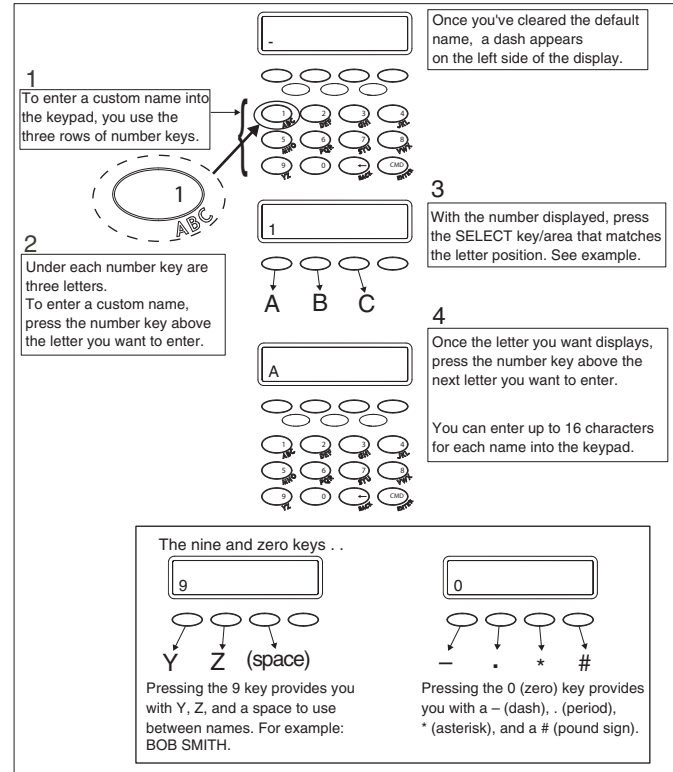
-

Once you've cleared the default name, a dash appears on the left side of the display.

1
To enter a custom name into the keypad, you use the three rows of number keys.

1 ABC 2 DEF 3 GHI 4 JKL
5 MNO 6 PQR 7 STU 8 VWX
9 YZ 0 ← BACK CMD ENTER

1
ABC

2
Under each number key are three letters.
To enter a custom name, press the number key above the letter you want to enter.

1

A B C

3
With the number displayed, press the SELECT key/area that matches the letter position. See example.

A

4
Once the letter you want displays, press the number key above the next letter you want to enter.

You can enter up to 16 characters for each name into the keypad.

1 ABC 2 DEF 3 GHI 4 JKL
5 MNO 6 PQR 7 STU 8 VWX
9 YZ 0 ← BACK CMD ENTER

The nine and zero keys . .

9

Y Z (space)

Pressing the 9 key provides you with Y, Z, and a space to use between names. For example: BOB SMITH.

0

– . * #

Pressing the 0 (zero) key provides you with a – (dash), . (period), * (asterisk), and a # (pound sign).